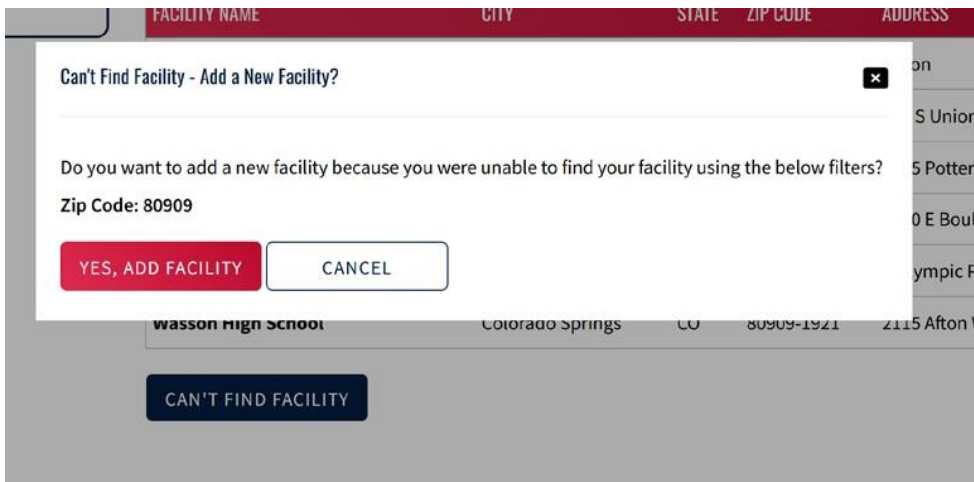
| FACILITY NAME | CITY | STATE | ZIP CODE | ADDRESS |
|---|---|---|---|---|
| | | | | on |
| | | | | S Union |
| | | | | 5 Potter |
| | | | | 0 E Boul |
| | | | | ympic F |
| Wasson High School | Colorado Springs | CO | 80909-1921 | 2115 Afton |

Can't Find Facility - Add a New Facility?

×

Do you want to add a new facility because you were unable to find your facility using the below filters?

Zip Code: 80909

YES, ADD FACILITY

CANCEL

CAN'T FIND FACILITY